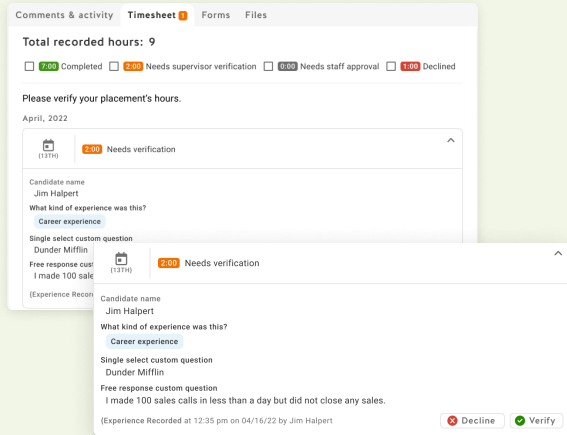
Comments & activity Timesheet 1 Forms Files

Total recorded hours: 9

7:00 Completed 2:00 Needs supervisor verification 0:00 Needs staff approval 1:00 Declined

Please verify your placement's hours.

April, 2022

(13TH) 2:00 Needs verification

Candidate name
Jim Halpert
What kind of experience was this?
Career experience
Single select custom question
Dunder Mifflin
Free response cust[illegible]
I made 100 sale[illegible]
(Experience Record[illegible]

(13TH) 2:00 Needs verification

Candidate name
Jim Halpert
What kind of experience was this?
Career experience
Single select custom question
Dunder Mifflin
Free response custom question
I made 100 sales calls in less than a day but did not close any sales.

(Experience Recorded at 12:35 pm on 04/16/22 by Jim Halpert

Decline Verify